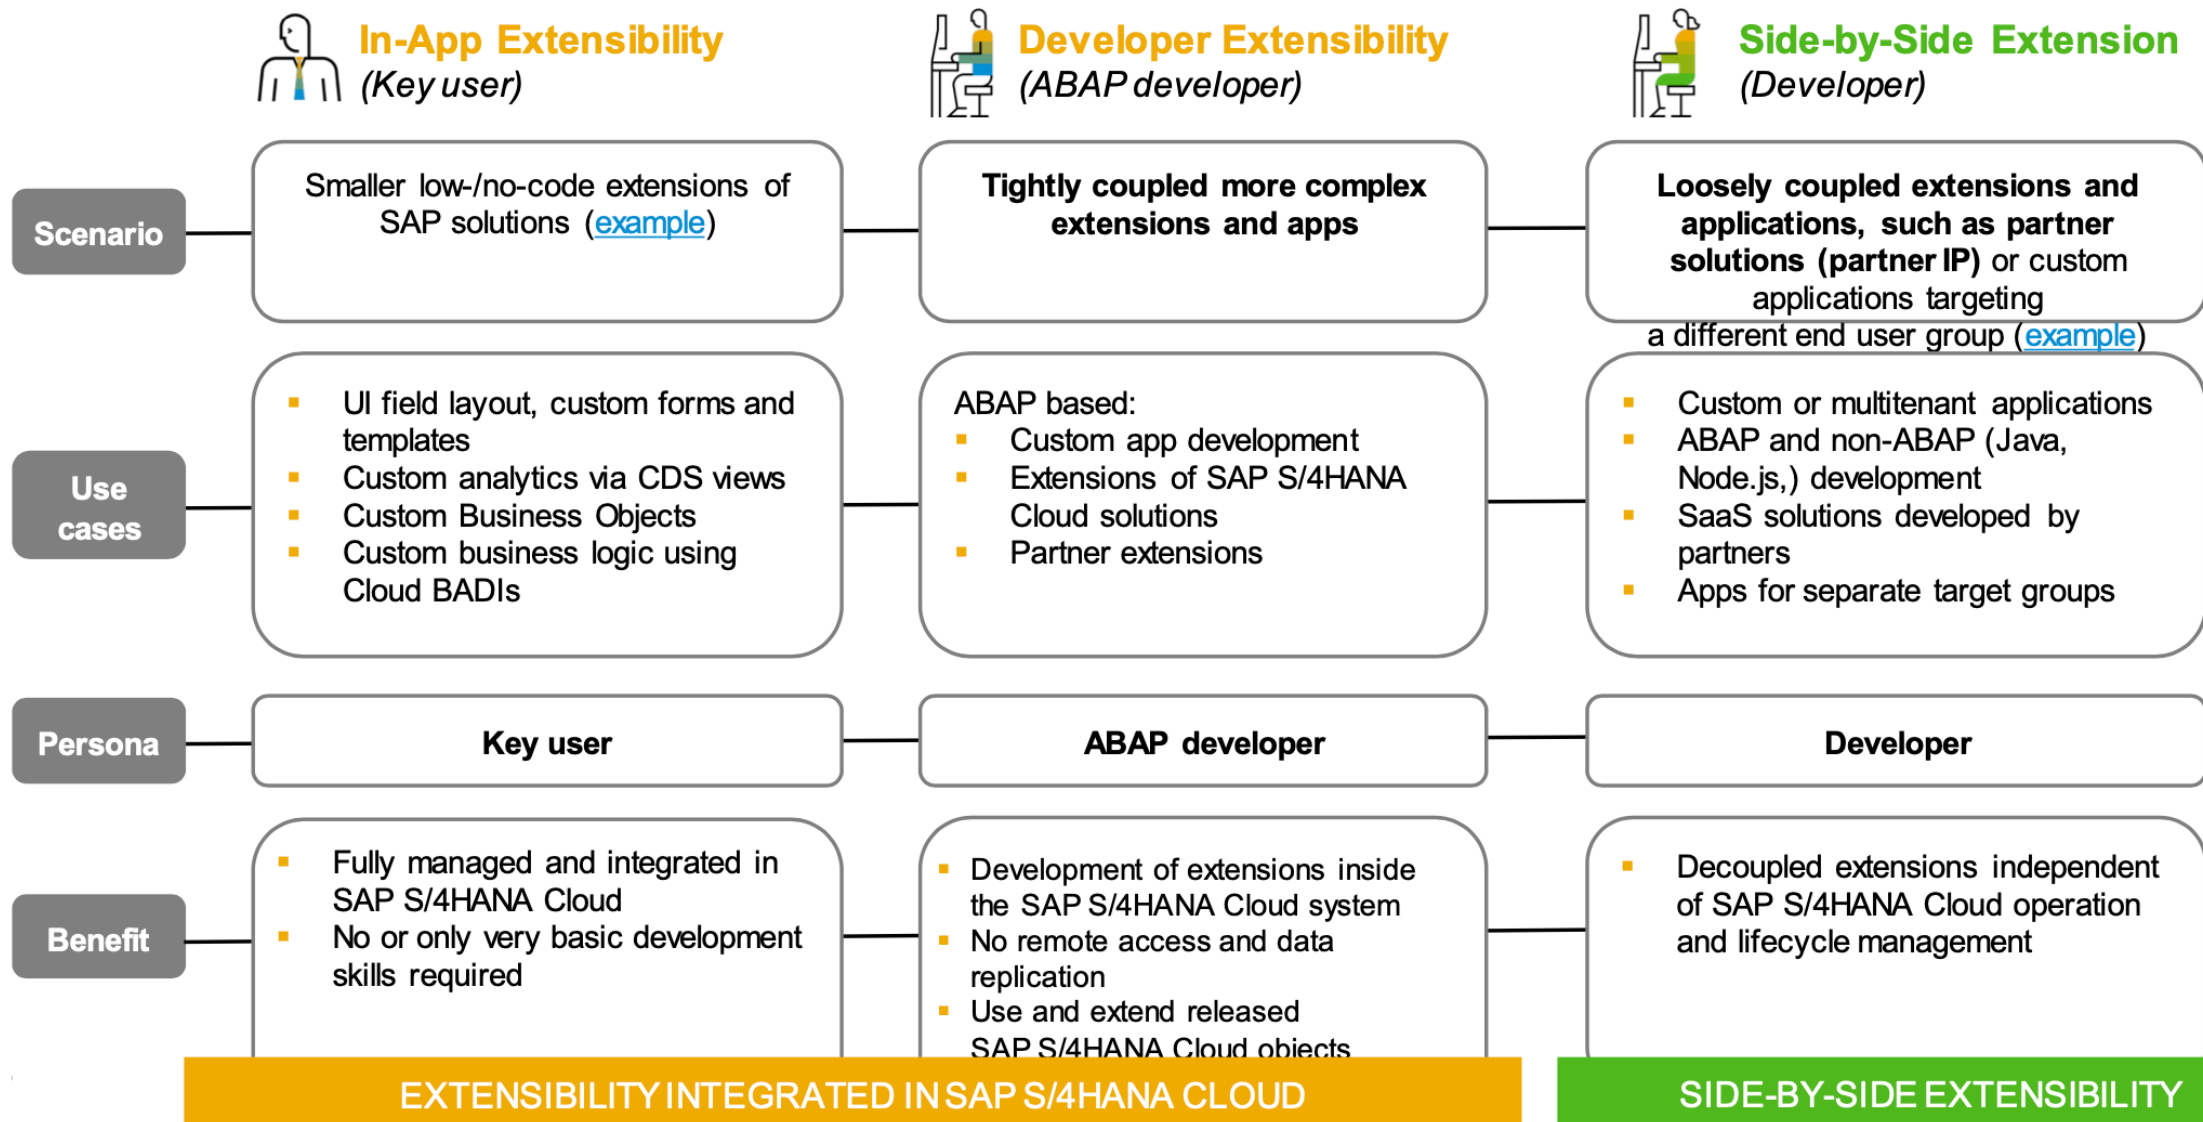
In-App Extensibility
(Key user)

Developer Extensibility
(ABAP developer)

Side-by-Side Extension
(Developer)

Scenario

Smaller low-/no-code extensions of SAP solutions (example)

Tightly coupled more complex extensions and apps

Loosely coupled extensions and applications, such as partner solutions (partner IP) or custom applications targeting a different end user group (example)

Use cases

- UI field layout, custom forms and templates
- Custom analytics via CDS views
- Custom Business Objects
- Custom business logic using Cloud BADIs

ABAP based:
- Custom app development
- Extensions of SAP S/4HANA Cloud solutions
- Partner extensions

- Custom or multitenant applications
- ABAP and non-ABAP (Java, Node.js,) development
- SaaS solutions developed by partners
- Apps for separate target groups

Persona

Key user

ABAP developer

Developer

Benefit

- Fully managed and integrated in SAP S/4HANA Cloud
- No or only very basic development skills required

- Development of extensions inside the SAP S/4HANA Cloud system
- No remote access and data replication
- Use and extend released SAP S/4HANA Cloud objects

- Decoupled extensions independent of SAP S/4HANA Cloud operation and lifecycle management

EXTENSIBILITY INTEGRATED IN SAP S/4HANA CLOUD

SIDE-BY-SIDE EXTENSIBILITY